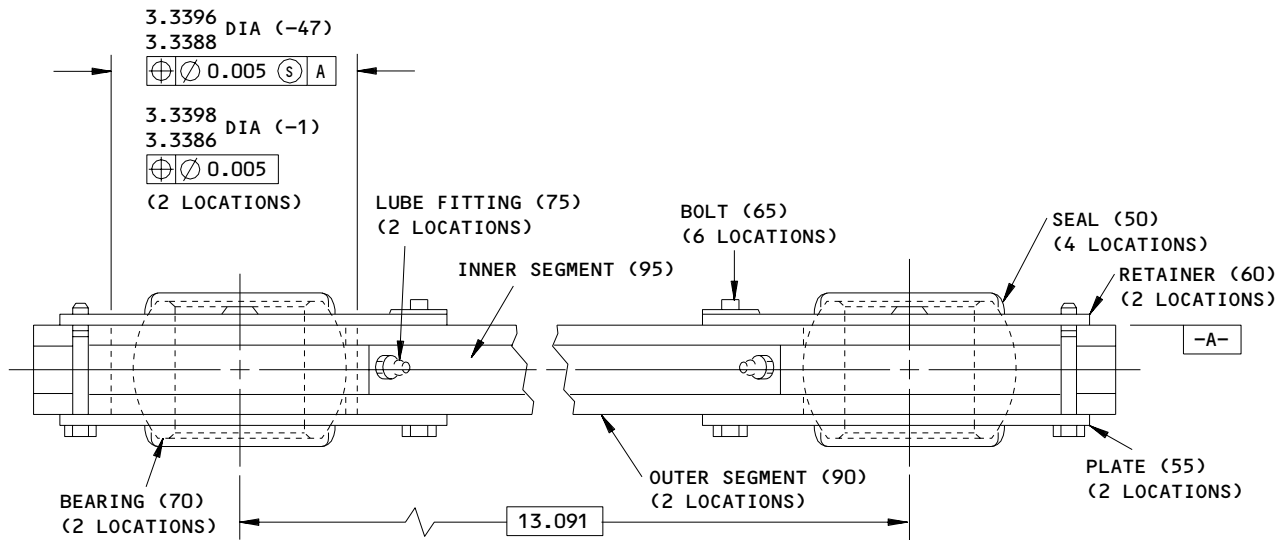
$\frac{3.3396}{3.3388}$ DIA (-47)

| ⊕ | ∅ 0.005 Ⓢ | A |

$\frac{3.3398}{3.3386}$ DIA (-1)

| ⊕ | ∅ 0.005 |

(2 LOCATIONS)

LUBE FITTING (75)
(2 LOCATIONS)

BOLT (65)
(6 LOCATIONS)

SEAL (50)
(4 LOCATIONS)

INNER SEGMENT (95)

RETAINER (60)
(2 LOCATIONS)

-A-

OUTER SEGMENT (90)
(2 LOCATIONS)

PLATE (55)
(2 LOCATIONS)

BEARING (70)
(2 LOCATIONS)

13.091